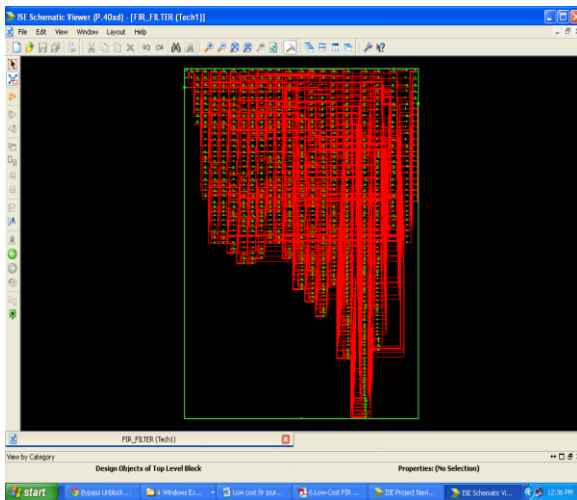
ISE Schematic Viewer (P.40xd) - [FIR_FILTER (Tech1)]

File Edit View Window Layout Help

FIR_FILTER (Tech1)

View by Category

Design Objects of Top Level Block

Properties: (No Selection)

start

Bypass Unblock ...

4 Windows Ex...

Low cost fir jour...

6.Low-Cost FIR ...

ISE Project Navi...

ISE Schematic Vi...

12:36 PM